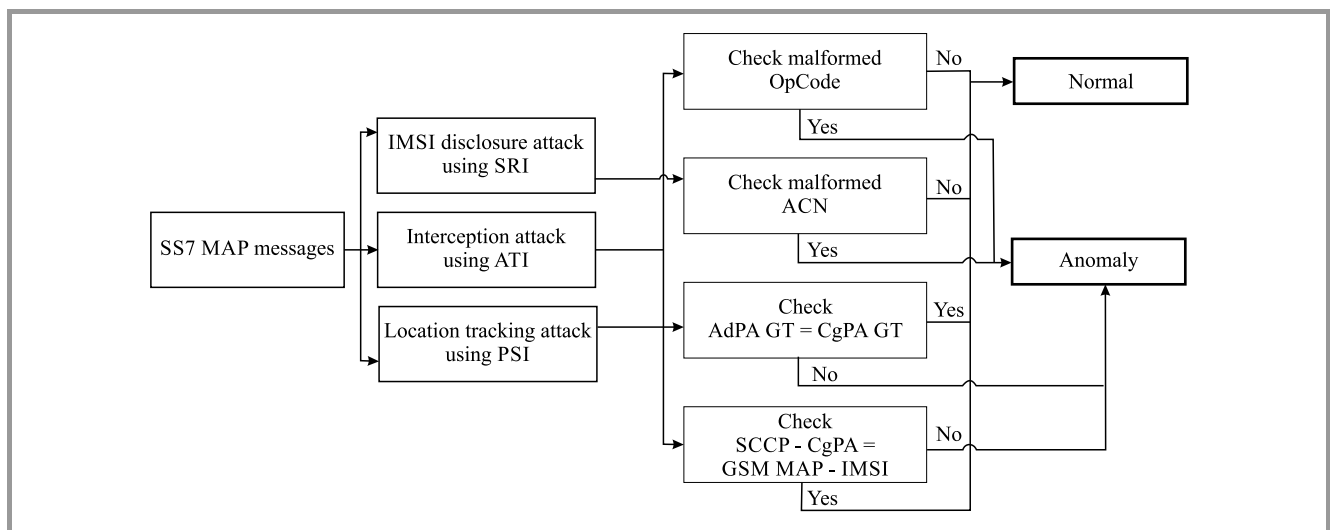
SS7 MAP messages

IMSI disclosure attack using SRI

Interception attack using ATI

Location tracking attack using PSI

Check malformed OpCode

No

Yes

Check malformed ACN

No

Yes

Check AdPA GT = CgPA GT

Yes

No

Check SCCP - CgPA = GSM MAP - IMSI

No

Yes

Normal

Anomaly